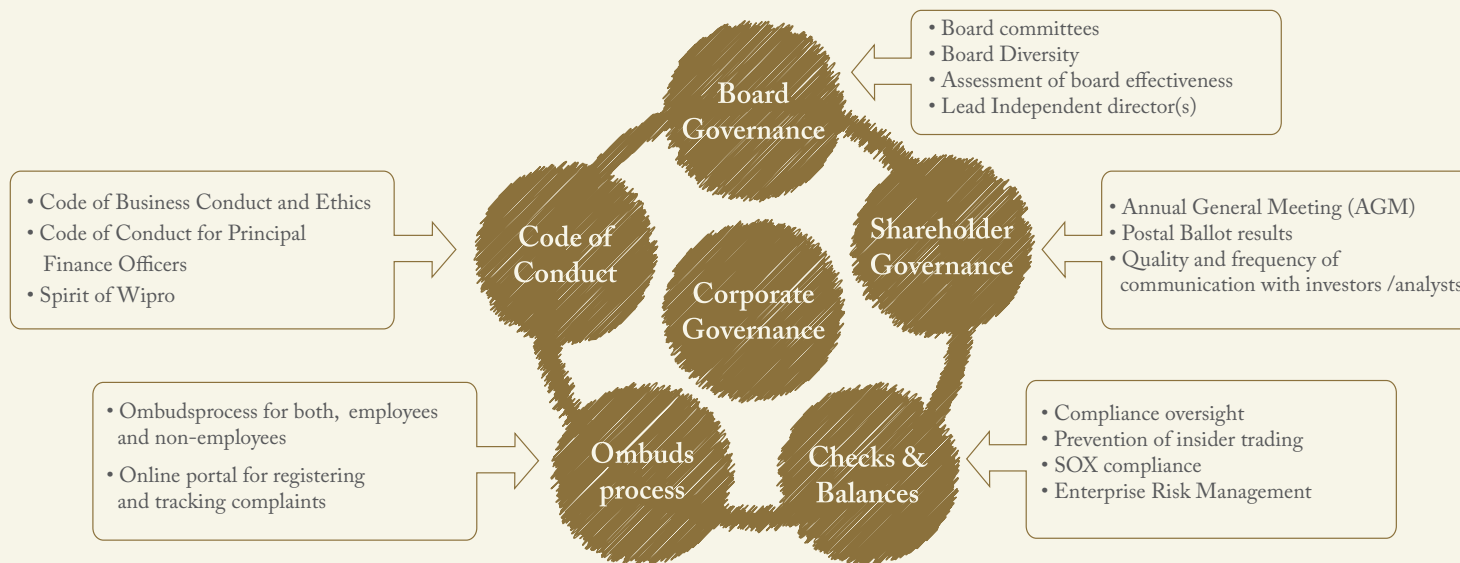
• Board committees
• Board Diversity
• Assessment of board effectiveness
• Lead Independent director(s)

Board Governance

• Code of Business Conduct and Ethics
• Code of Conduct for Principal Finance Officers
• Spirit of Wipro

Code of Conduct

Corporate Governance

Shareholder Governance

• Annual General Meeting (AGM)
• Postal Ballot results
• Quality and frequency of communication with investors /analysts

• Ombudsprocess for both, employees and non-employees
• Online portal for registering and tracking complaints

Ombuds process

Checks & Balances

• Compliance oversight
• Prevention of insider trading
• SOX compliance
• Enterprise Risk Management